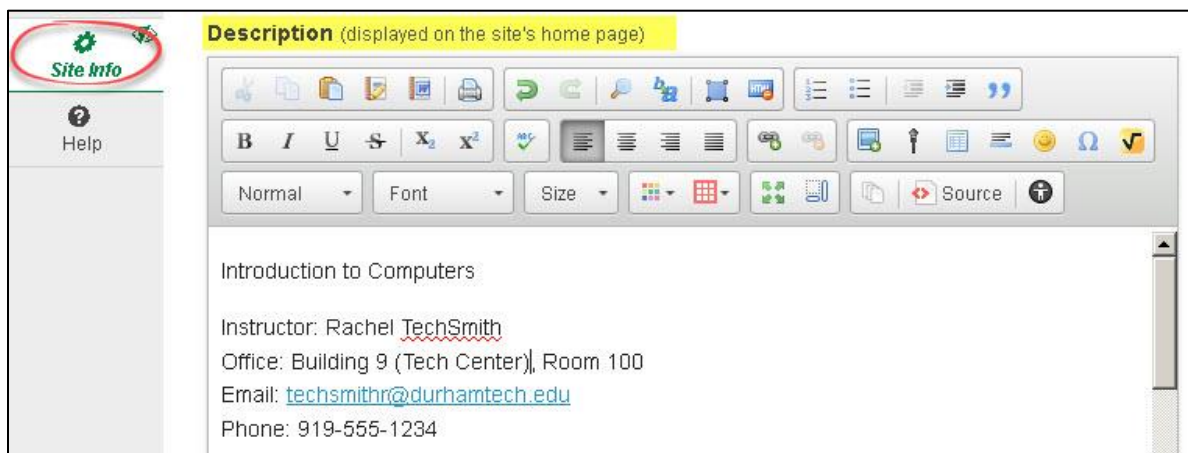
Site Info

Help

**Description** (displayed on the site's home page)

B I U S $X_2$ $X^2$

Normal Font Size Source

Introduction to Computers

Instructor: Rachel TechSmith
Office: Building 9 (Tech Center), Room 100
Email: techsmithr@durhamtech.edu
Phone: 919-555-1234